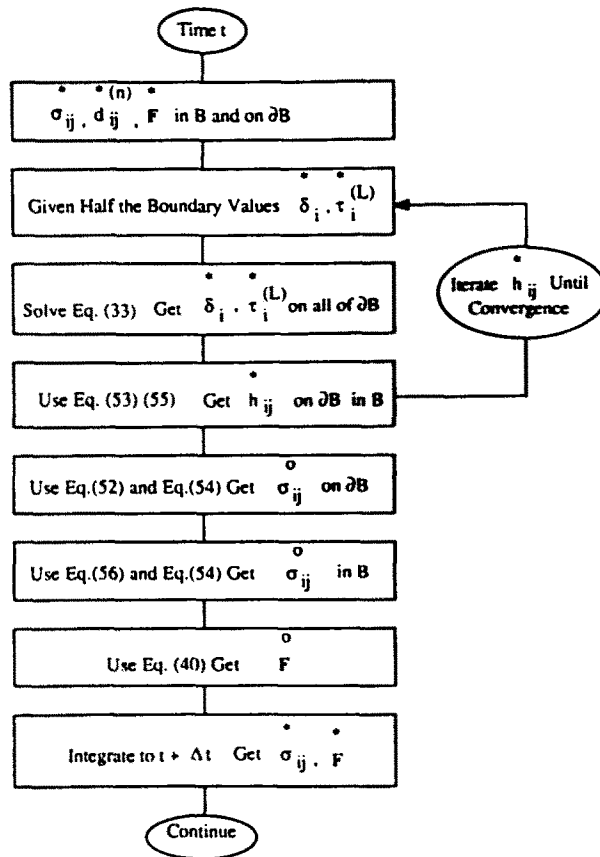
Time t

$\overset{*}{\sigma}_{ij}$ , $\overset{*}{d}_{ij}^{(n)}$ , $\overset{*}{\mathbf{F}}$ in B and on $\partial$B

Given Half the Boundary Values $\overset{*}{\delta}_i$ , $\overset{*}{\tau}_i^{(L)}$

Iterate $\overset{*}{h}_{ij}$ Until Convergence

Solve Eq. (33) Get $\overset{*}{\delta}_i$ , $\overset{*}{\tau}_i^{(L)}$ on all of $\partial$B

Use Eq. (53) (55) Get $\overset{*}{h}_{ij}$ on $\partial$B in B

Use Eq.(52) and Eq.(54) Get $\overset{o}{\sigma}_{ij}$ on $\partial$B

Use Eq.(56) and Eq.(54) Get $\overset{o}{\sigma}_{ij}$ in B

Use Eq. (40) Get $\overset{o}{\mathbf{F}}$

Integrate to t + $\Delta$t Get $\overset{*}{\sigma}_{ij}$ , $\overset{*}{\mathbf{F}}$

Continue